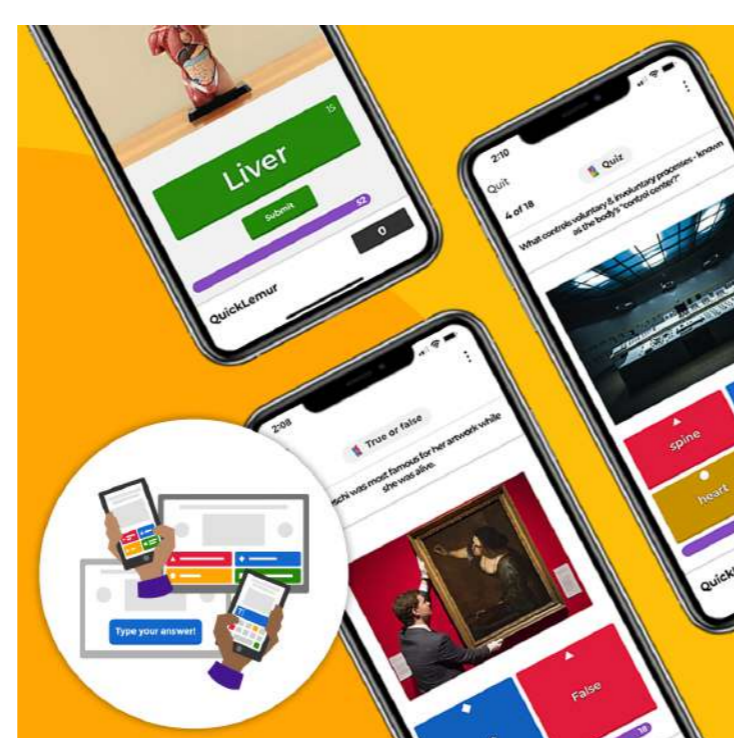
15
Liver
Submit
52
0
QuickLemur

2:10
Quit
Quiz
4 of 18
What controls voluntary & involuntary processes - known as the body's "control center?"
spine
heart
Quick

2:08
True or false
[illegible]eschi was most famous for her artwork while she was alive.
False
18

Type your answer!